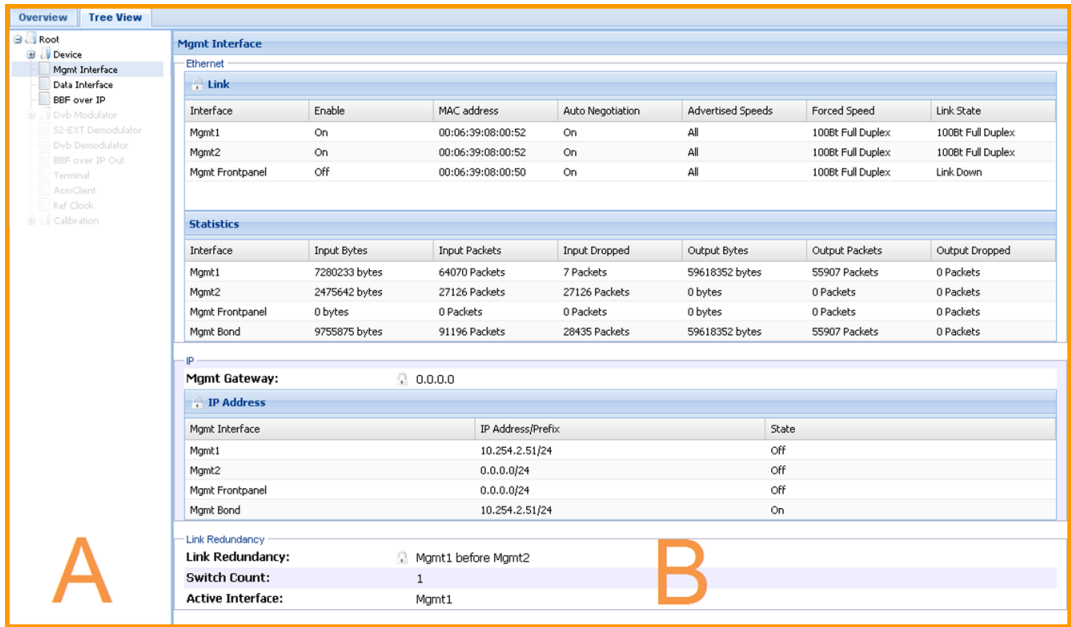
Overview | Tree View

Root
Device
Mgmt Interface
Data Interface
BBF over IP
Dvb Modulator
S2-EXT Demodulator
Dvb Demodulator
BBF over IP Out
Terminal
AcmClient
Ref Clock
Calibration

A

Mgmt Interface

Ethernet

Link

| Interface | Enable | MAC address | Auto Negotiation | Advertised Speeds | Forced Speed | Link State |
|---|---|---|---|---|---|---|
| Mgmt1 | On | 00:06:39:08:00:52 | On | All | 100Bt Full Duplex | 100Bt Full Duplex |
| Mgmt2 | On | 00:06:39:08:00:52 | On | All | 100Bt Full Duplex | 100Bt Full Duplex |
| Mgmt Frontpanel | Off | 00:06:39:08:00:50 | On | All | 100Bt Full Duplex | Link Down |

Statistics

| Interface | Input Bytes | Input Packets | Input Dropped | Output Bytes | Output Packets | Output Dropped |
|---|---|---|---|---|---|---|
| Mgmt1 | 7280233 bytes | 64070 Packets | 7 Packets | 59618352 bytes | 55907 Packets | 0 Packets |
| Mgmt2 | 2475642 bytes | 27126 Packets | 27126 Packets | 0 bytes | 0 Packets | 0 Packets |
| Mgmt Frontpanel | 0 bytes | 0 Packets | 0 Packets | 0 bytes | 0 Packets | 0 Packets |
| Mgmt Bond | 9755875 bytes | 91196 Packets | 28435 Packets | 59618352 bytes | 55907 Packets | 0 Packets |

IP

Mgmt Gateway: 0.0.0.0

IP Address

| Mgmt Interface | IP Address/Prefix | State |
|---|---|---|
| Mgmt1 | 10.254.2.51/24 | Off |
| Mgmt2 | 0.0.0.0/24 | Off |
| Mgmt Frontpanel | 0.0.0.0/24 | Off |
| Mgmt Bond | 10.254.2.51/24 | On |

Link Redundancy

Link Redundancy: Mgmt1 before Mgmt2
Switch Count: 1
Active Interface: Mgmt1

B